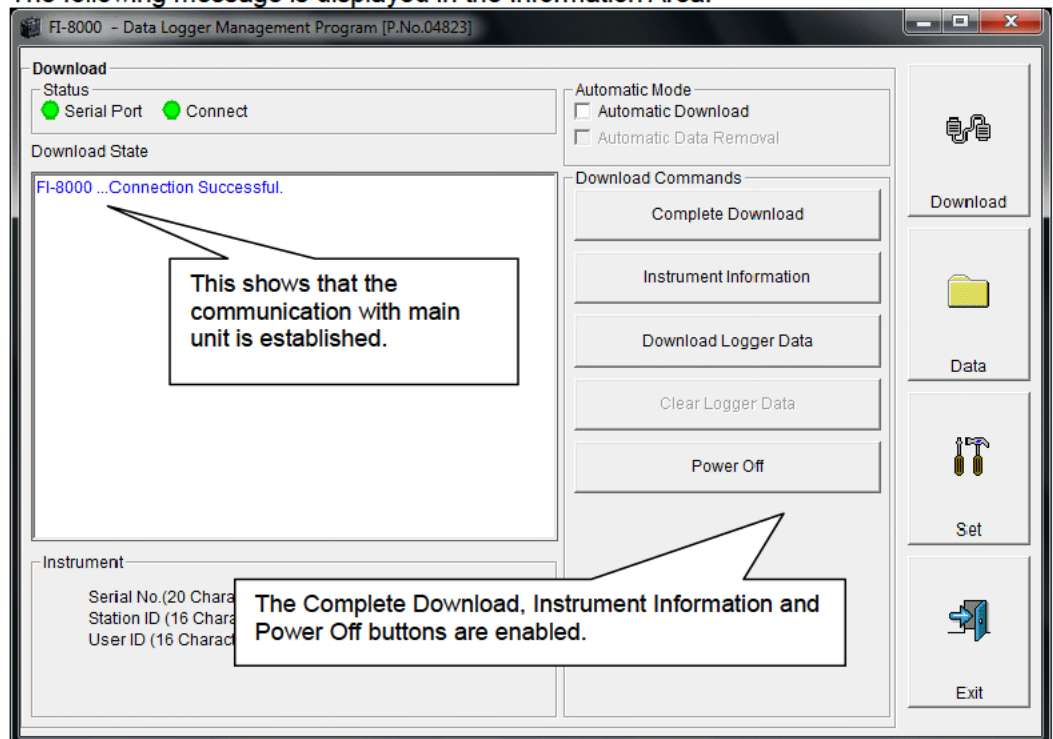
The following message is displayed in the Information Area.

FI-8000 - Data Logger Management Program [P.No.04823]

Download

Status

Serial Port Connect

Download State

FI-8000 ...Connection Successful.

This shows that the communication with main unit is established.

Automatic Mode

Automatic Download

Automatic Data Removal

Download Commands

Complete Download

Instrument Information

Download Logger Data

Clear Logger Data

Power Off

Instrument

Serial No.(20 Chara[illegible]

Station ID (16 Chara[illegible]

User ID (16 Charact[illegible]

The Complete Download, Instrument Information and Power Off buttons are enabled.

Download

Data

Set

Exit